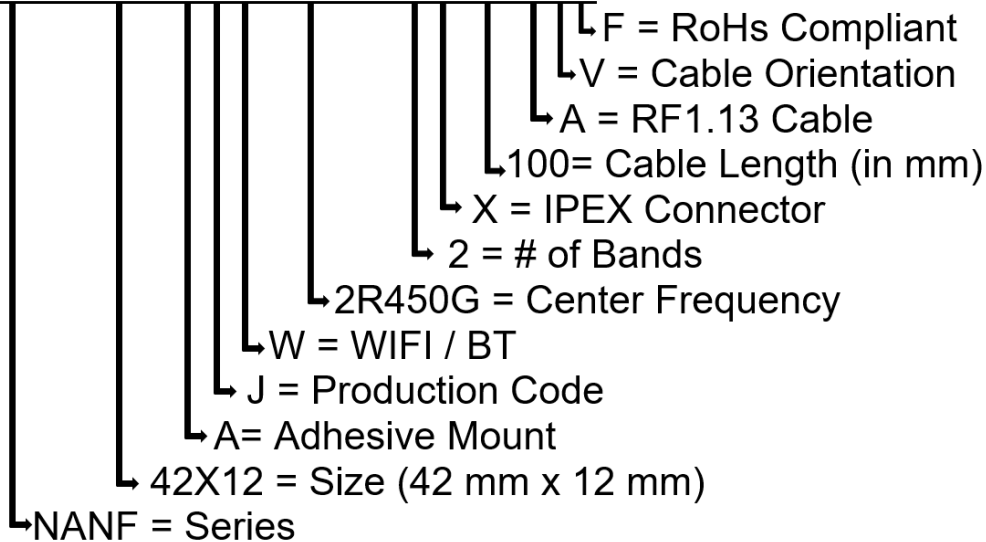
F = RoHs Compliant
V = Cable Orientation
A = RF1.13 Cable
100= Cable Length (in mm)
X = IPEX Connector
2 = # of Bands
2R450G = Center Frequency
W = WIFI / BT
J = Production Code
A= Adhesive Mount
42X12 = Size (42 mm x 12 mm)
NANF = Series